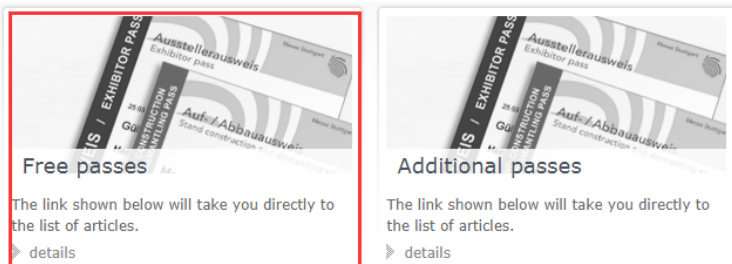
EXHIBITOR PASS
Ausstellerausweis
Exhibitor pass
Messe Stuttgart
CONSTRUCTION
Auf- / Abbauausweis
Stand construction
Free passes

The link shown below will take you directly to the list of articles.

details

EXHIBITOR PASS
Ausstellerausweis
Exhibitor pass
Messe Stuttgart
Auf- / Abbauausweis
Stand construction
Additional passes

The link shown below will take you directly to the list of articles.

details